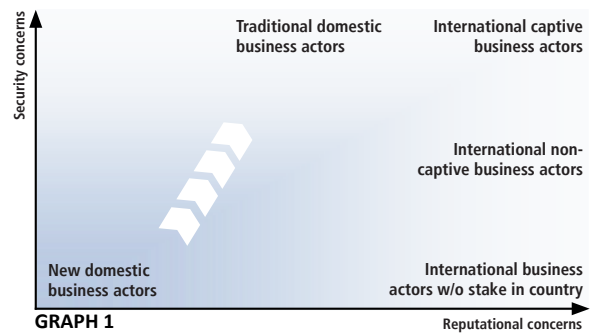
Security concerns

Traditional domestic business actors

International captive business actors

International non-captive business actors

New domestic business actors

International business actors w/o stake in country

GRAPH 1

Reputational concerns